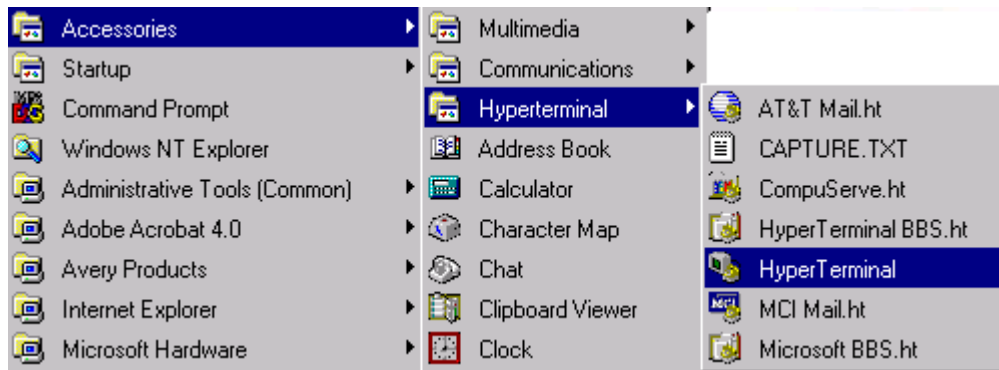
Accessories
Startup
Command Prompt
Windows NT Explorer
Administrative Tools (Common)
Adobe Acrobat 4.0
Avery Products
Internet Explorer
Microsoft Hardware

Multimedia
Communications
Hyperterminal
Address Book
Calculator
Character Map
Chat
Clipboard Viewer
Clock

AT&T Mail.ht
CAPTURE.TXT
CompuServe.ht
HyperTerminal BBS.ht
HyperTerminal
MCI Mail.ht
Microsoft BBS.ht